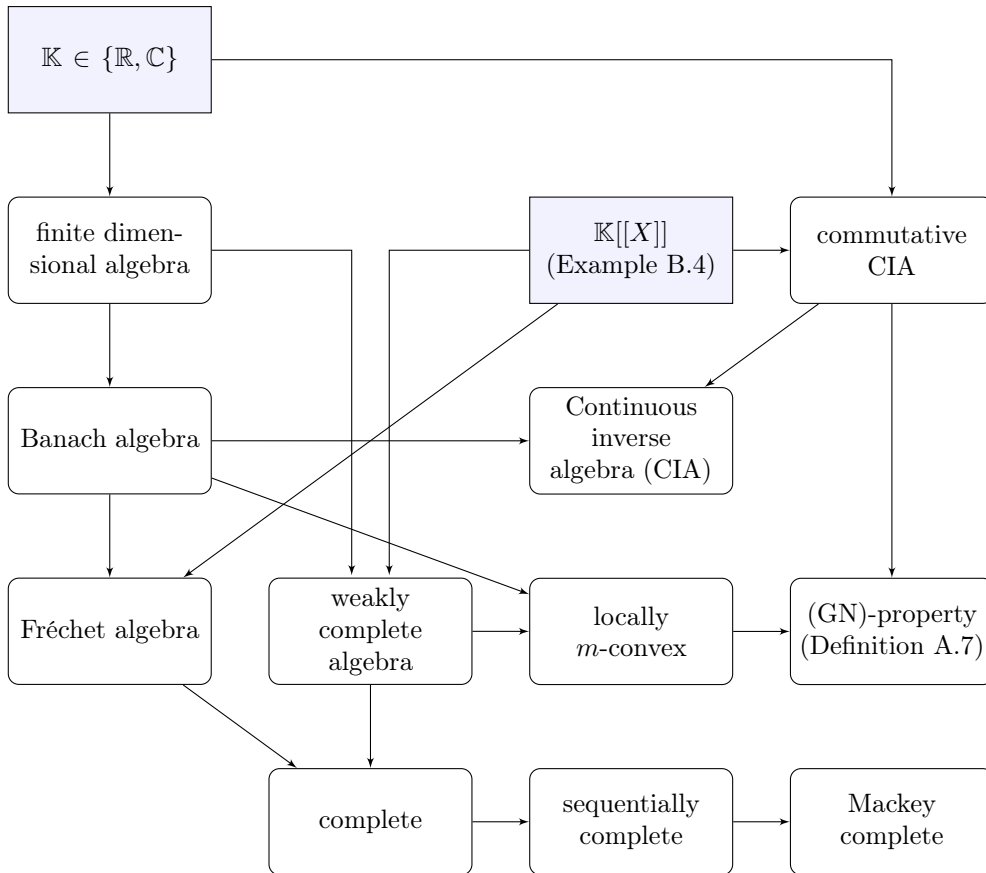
$\mathbb{K} \in \{\mathbb{R}, \mathbb{C}\}$

finite dimensional algebra

$\mathbb{K}[[X]]$ (Example B.4)

commutative CIA

Banach algebra

Continuous inverse algebra (CIA)

Fréchet algebra

weakly complete algebra

locally $m$-convex

(GN)-property (Definition A.7)

complete

sequentially complete

Mackey complete